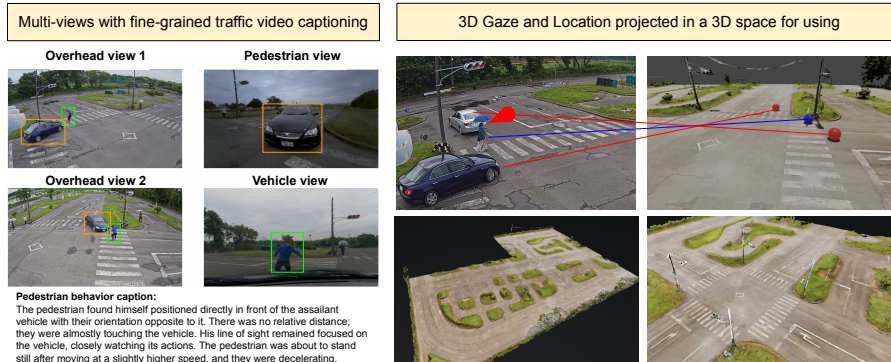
Multi-views with fine-grained traffic video captioning

Overhead view 1

Pedestrian view

Overhead view 2

Vehicle view

Pedestrian behavior caption:
The pedestrian found himself positioned directly in front of the assailant vehicle with their orientation opposite to it. There was no relative distance; they were almostly touching the vehicle. His line of sight remained focused on the vehicle, closely watching its actions. The pedestrian was about to stand still after moving at a slightly higher speed, and they were decelerating.

3D Gaze and Location projected in a 3D space for using